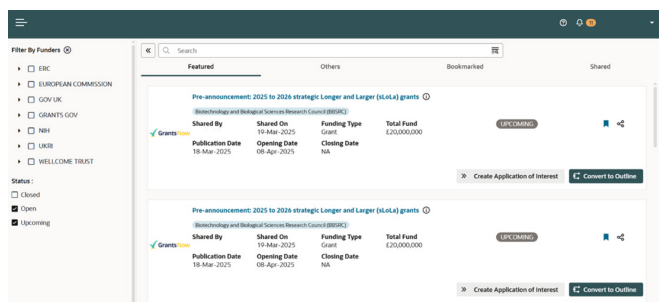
11

Filter By Funders ⊗

ERC
EUROPEAN COMMISSION
GOV UK
GRANTS GOV
NIH
UKRI
WELLCOME TRUST

Status :
Closed
Open
Upcoming

«  Search

Featured | Others | Bookmarked | Shared

Pre-announcement: 2025 to 2026 strategic Longer and Larger (sLoLa) grants ⓘ

Biotechnology and Biological Sciences Research Council (BBSRC)

GrantsNow

| Shared By | Shared On | Funding Type | Total Fund |
|---|---|---|---|
| | 19-Mar-2025 | Grant | £20,000,000 |
| Publication Date | Opening Date | Closing Date | |
| 18-Mar-2025 | 08-Apr-2025 | NA | |

UPCOMING

» Create Application of Interest
Convert to Outline

Pre-announcement: 2025 to 2026 strategic Longer and Larger (sLoLa) grants ⓘ

Biotechnology and Biological Sciences Research Council (BBSRC)

GrantsNow

| Shared By | Shared On | Funding Type | Total Fund |
|---|---|---|---|
| | 19-Mar-2025 | Grant | £20,000,000 |
| Publication Date | Opening Date | Closing Date | |
| 18-Mar-2025 | 08-Apr-2025 | NA | |

UPCOMING

» Create Application of Interest
Convert to Outline